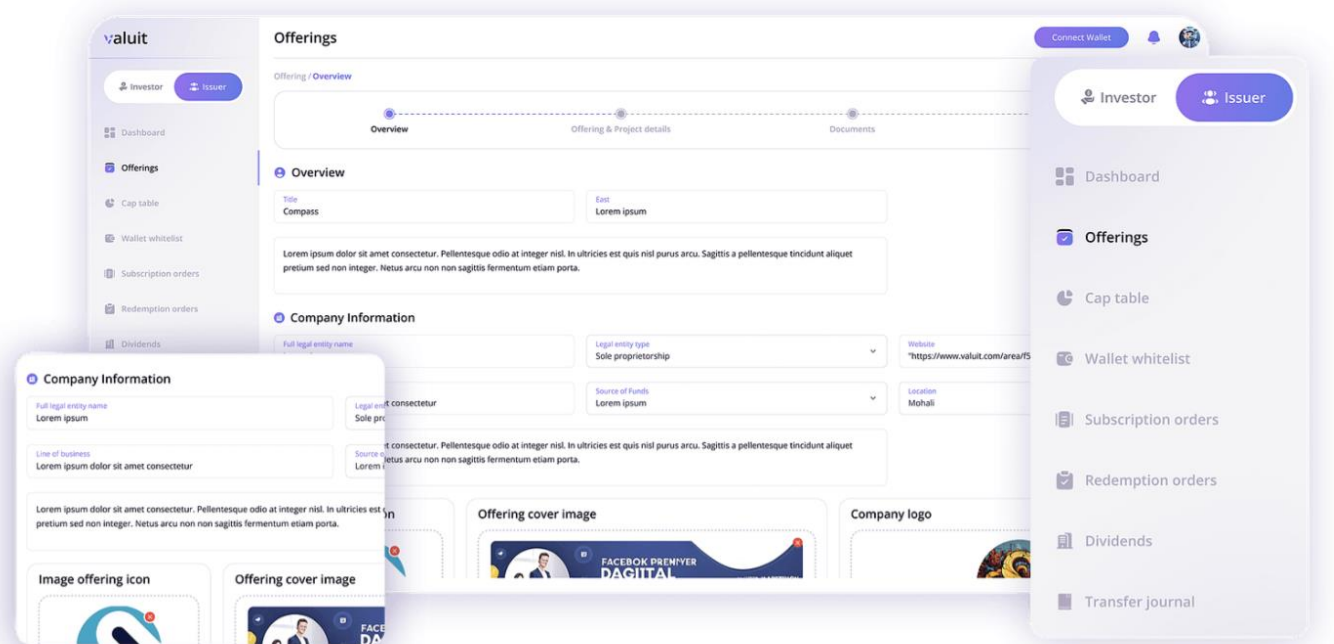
valuit

Investor Issuer

Dashboard

Offerings

Cap table

Wallet whitelist

Subscription orders

Redemption orders

Dividends

Offerings

Connect Wallet

Offering / Overview

Overview Offering & Project details Documents

Overview

Title
Compass

East
Lorem ipsum

Lorem ipsum dolor sit amet consectetur. Pellentesque odio at integer nisl. In ultricies est quis nisl purus arcu. Sagittis a pellentesque tincidunt aliquet pretium sed non integer. Netus arcu non non sagittis fermentum etiam porta.

Company Information

Full legal entity name

Legal entity type
Sole proprietorship

Website
"https://www.valuit.com/area/f5

t consectetur

Source of Funds
Lorem ipsum

Location
Mohali

consectetur. Pellentesque odio at integer nisl. In ultricies est quis nisl purus arcu. Sagittis a pellentesque tincidunt aliquet etus arcu non non sagittis fermentum etiam porta.

n

Offering cover image

Company logo

FACEBOK PRENIYER DAGITAL

Company Information

Full legal entity name
Lorem ipsum

Legal ent
Sole pro

Line of business
Lorem ipsum dolor sit amet consectetur

Source
Lorem

Lorem ipsum dolor sit amet consectetur. Pellentesque odio at integer nisl. In ultricies est qu pretium sed non integer. Netus arcu non non sagittis fermentum etiam porta.

Image offering icon

Offering cover image

FACE DA

Investor Issuer

Dashboard

Offerings

Cap table

Wallet whitelist

Subscription orders

Redemption orders

Dividends

Transfer journal